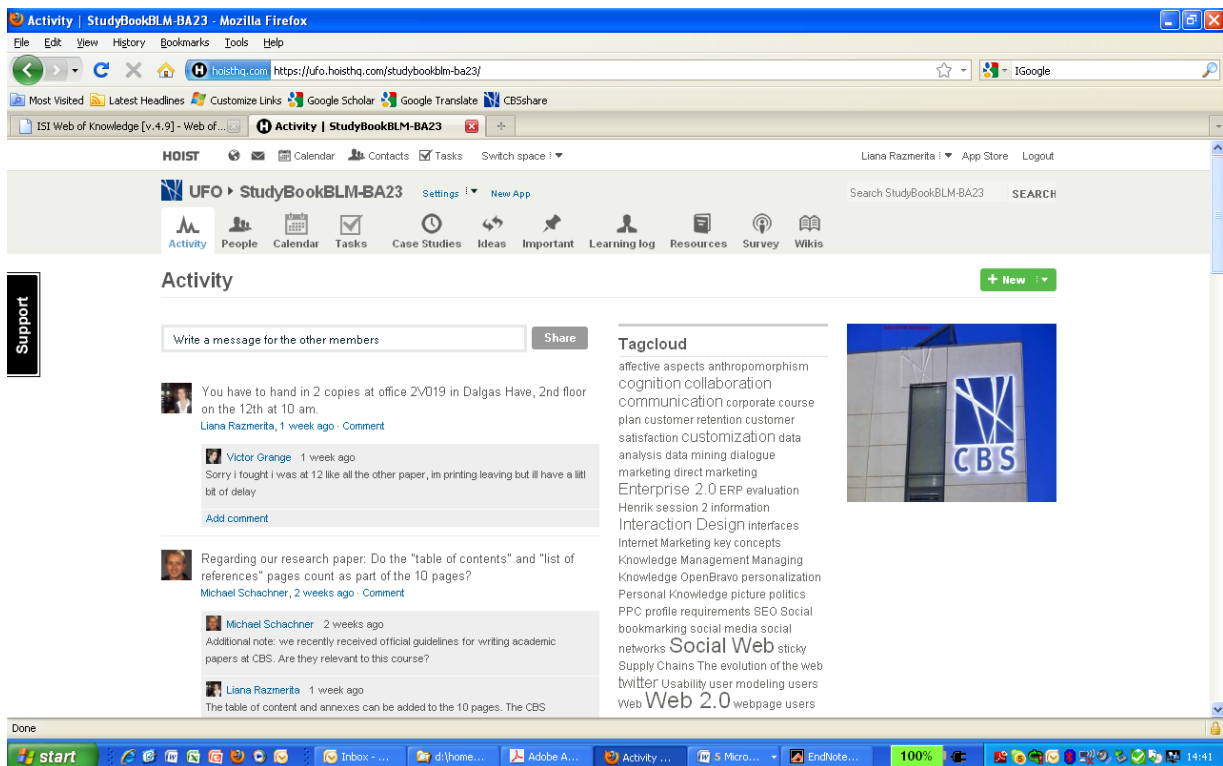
Activity | StudyBookBLM-BA23 - Mozilla Firefox

File Edit View History Bookmarks Tools Help

hoisthq.com https://ufo.hoisthq.com/studybookblm-ba23/

IGoogle

Most Visited Latest Headlines Customize Links Google Scholar Google Translate CBSshare

ISI Web of Knowledge [v.4.9] - Web of... Activity | StudyBookBLM-BA23

HOIST Calendar Contacts Tasks Switch space

Liana Razmerita App Store Logout

UFO ▸ StudyBookBLM-BA23 Settings New App

Search StudyBookBLM-BA23 SEARCH

Activity People Calendar Tasks Case Studies Ideas Important Learning log Resources Survey Wikis

Support

Activity

+ New

Write a message for the other members

Share

You have to hand in 2 copies at office 2V019 in Dalgas Have, 2nd floor on the 12th at 10 am.
Liana Razmerita, 1 week ago · Comment

Victor Grange 1 week ago
Sorry i fought i was at 12 like all the other paper, im printing leaving but ill have a litl bit of delay

Add comment

Regarding our research paper: Do the "table of contents" and "list of references" pages count as part of the 10 pages?
Michael Schachner, 2 weeks ago · Comment

Michael Schachner 2 weeks ago
Additional note: we recently received official guidelines for writing academic papers at CBS. Are they relevant to this course?

Liana Razmerita 1 week ago
The table of content and annexes can be added to the 10 pages. The CBS

Tagcloud

affective aspects anthropomorphism cognition collaboration communication corporate course plan customer retention customer satisfaction customization data analysis data mining dialogue marketing direct marketing Enterprise 2.0 ERP evaluation Henrik session 2 information Interaction Design interfaces Internet Marketing key concepts Knowledge Management Managing Knowledge OpenBravo personalization Personal Knowledge picture politics PPC profile requirements SEO Social bookmarking social media social networks Social Web sticky Supply Chains The evolution of the web twitter Usability user modeling users Web Web 2.0 webpage users

CBS

Done

start Inbox - ... d:\home... Adobe A... Activity ... 5 Micro... EndNote... 100% 14:41